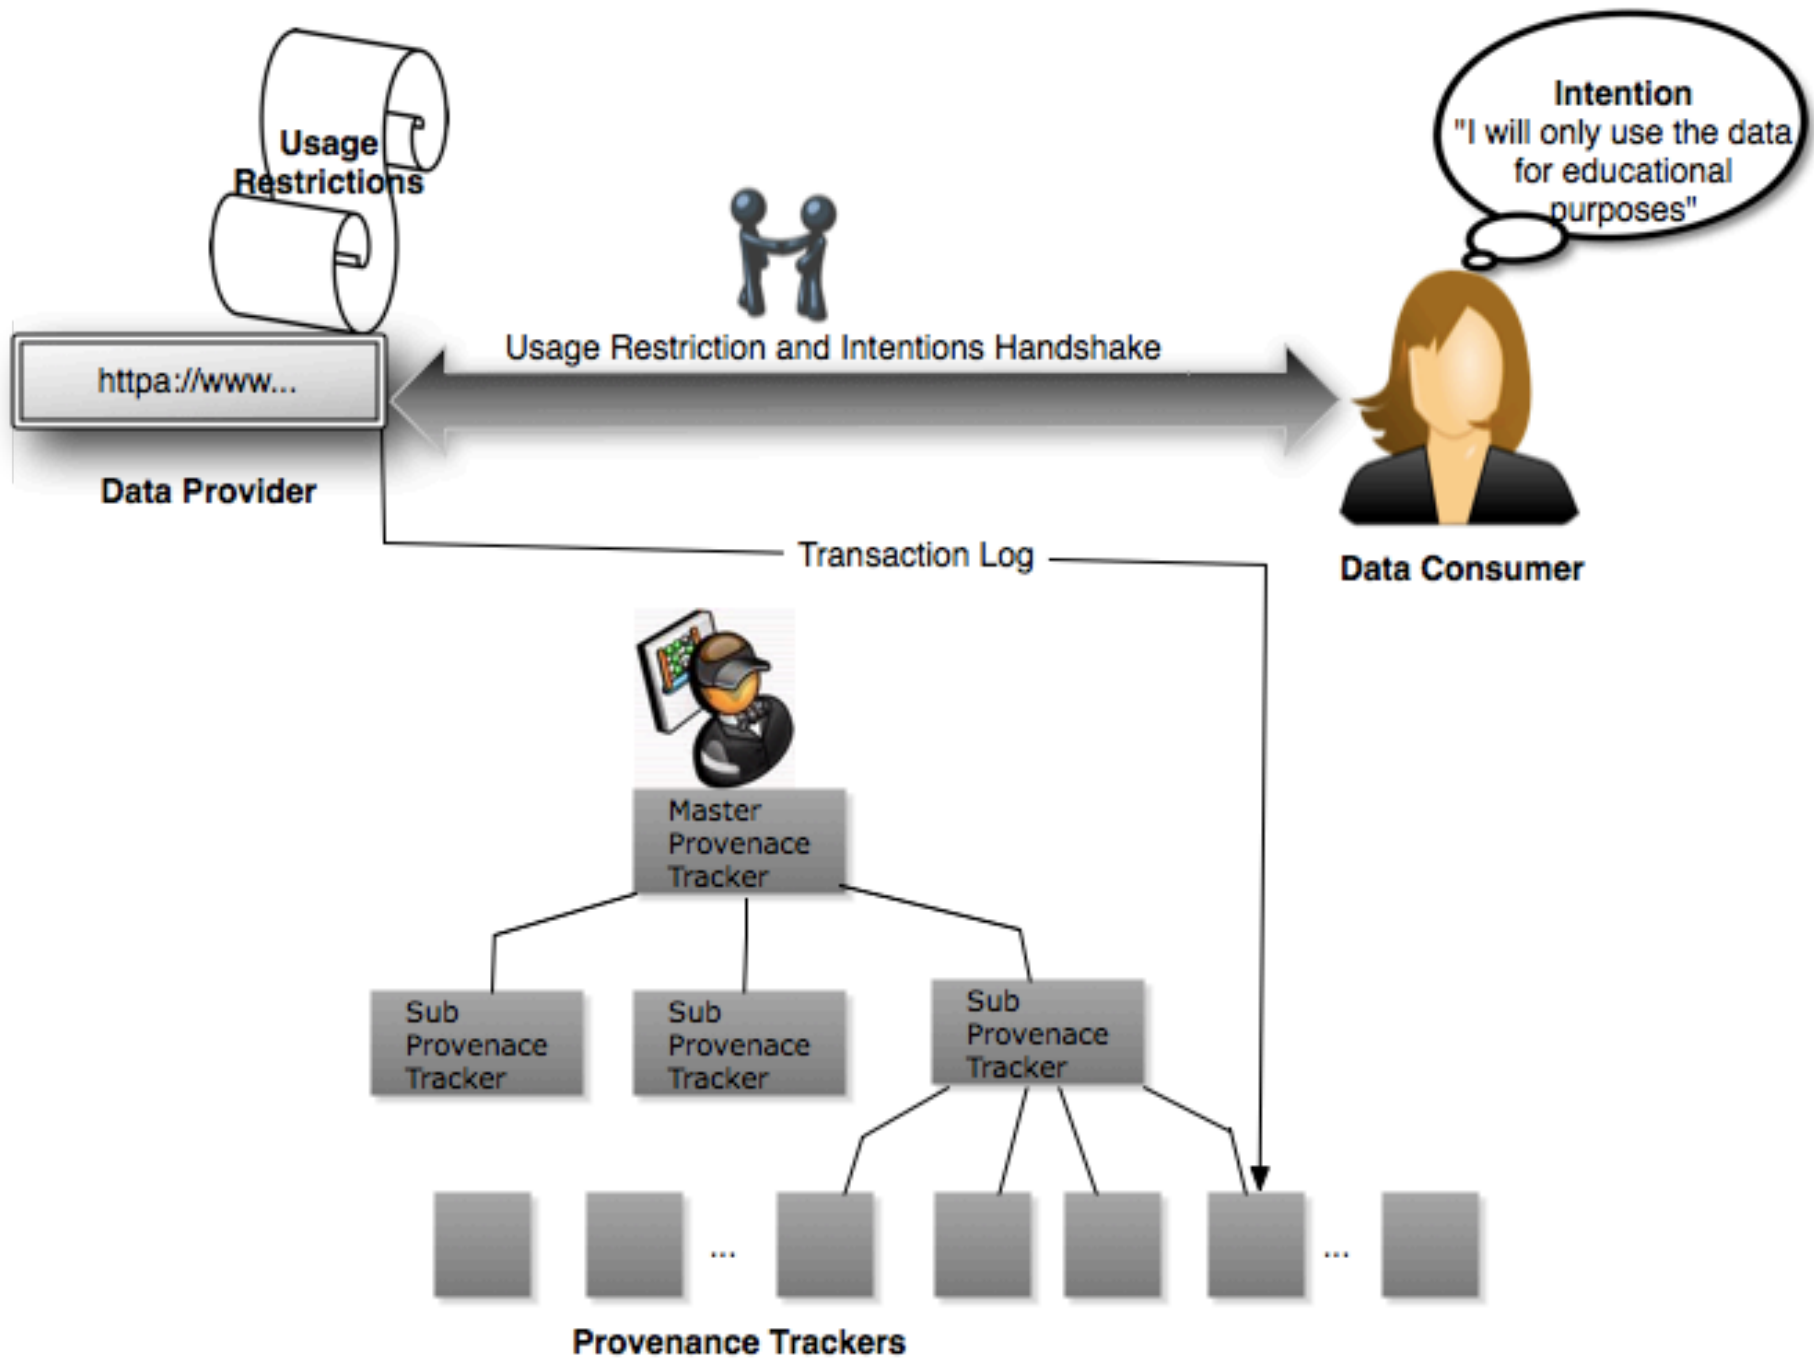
Usage Restrictions

Intention
"I will only use the data for educational purposes"

Usage Restriction and Intentions Handshake

httpa://www...

Data Provider

Data Consumer

Transaction Log

Master Provenace Tracker

Sub Provenace Tracker

Sub Provenace Tracker

Sub Provenace Tracker

...

...

Provenance Trackers